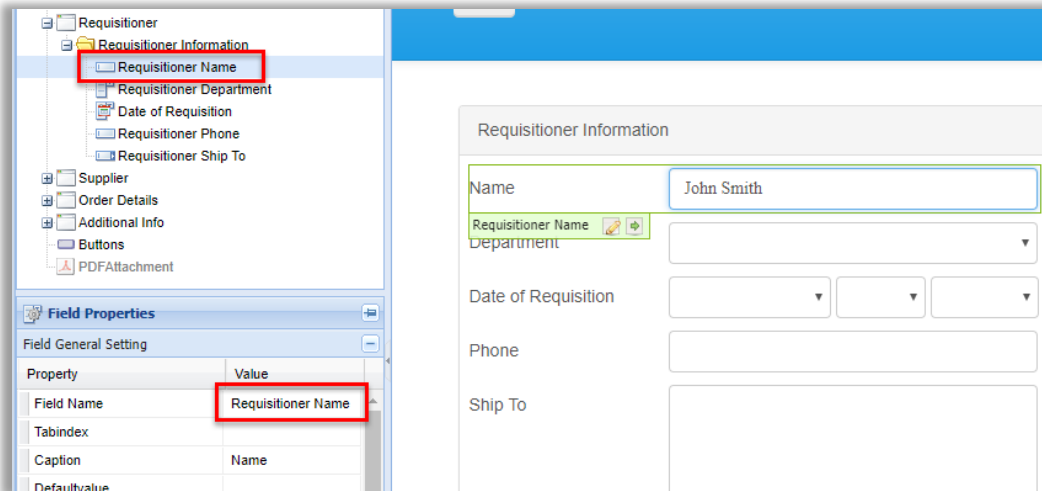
Requisitioner
Requisitioner Information
Requisitioner Name
Requisitioner Department
Date of Requisition
Requisitioner Phone
Requisitioner Ship To
Supplier
Order Details
Additional Info
Buttons
PDFAttachment

Field Properties
Field General Setting

| Property | Value |
|---|---|
| Field Name | Requisitioner Name |
| Tabindex | |
| Caption | Name |
| Defaultvalue | |

Requisitioner Information
Name
John Smith
Requisitioner Name
Department
Date of Requisition
Phone
Ship To